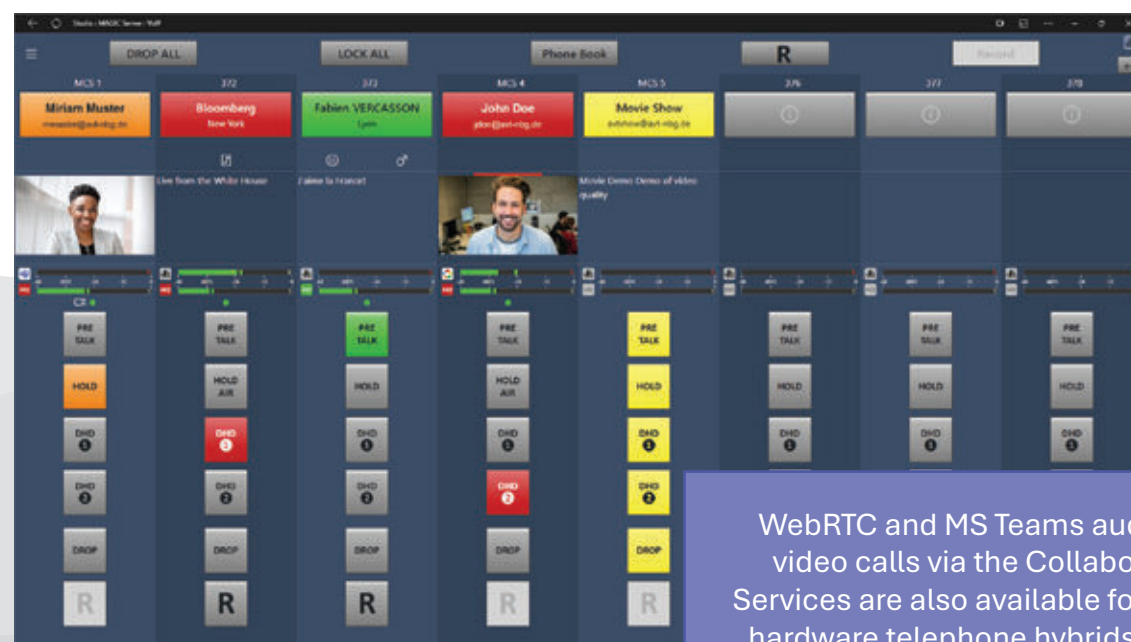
Studio - MAGIC Server - VoIP

DROP ALL

LOCK ALL

Phone Book

R

Record

MCS 1

372

373

MCS 4

MCS 5

376

377

378

Miriam Muster
mmuster@avt-nbg.de

Bloomberg
New York

Fabien VERCASSON
Lyon

John Doe
jdoe@avt-nbg.de

Movie Show
avtshow@avt-nbg.de

Live from the White House

J'aime la France!

Movie Demo Demo of video quality

PRE TALK

PRE TALK

PRE TALK

PRE TALK

PRE TALK

PRE TALK

PRE TALK

PRE TALK

HOLD

HOLD AIR

HOLD

HOLD AIR

HOLD

HOLD

HOLD

HOLD

DHD 1

DHD 1

DHD 1

DHD 1

DHD 1

DHD 1

DHD 1

DHD 1

DHD 2

DHD 2

DHD 2

DHD 2

DHD 2

DROP

DROP

DROP

DROP

DROP

R

R

R

R

R

WebRTC and MS Teams au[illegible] video calls via the Collabo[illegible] Services are also available fo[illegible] hardware telephone hybrids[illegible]